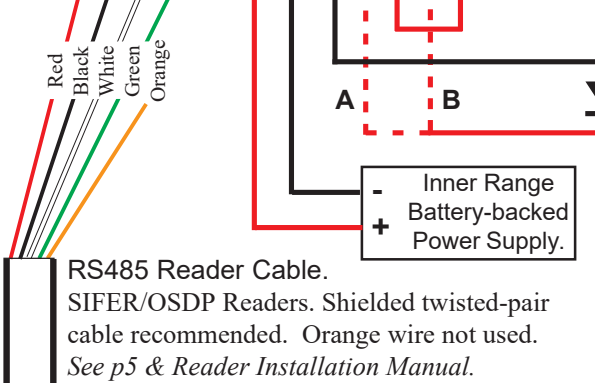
Red
Black
White
Green
Orange

A
B

-
+
Inner Range Battery-backed Power Supply.

RS485 Reader Cable.
SIFER/OSDP Readers. Shielded twisted-pair cable recommended. Orange wire not used.
*See p5 & Reader Installation Manual.*